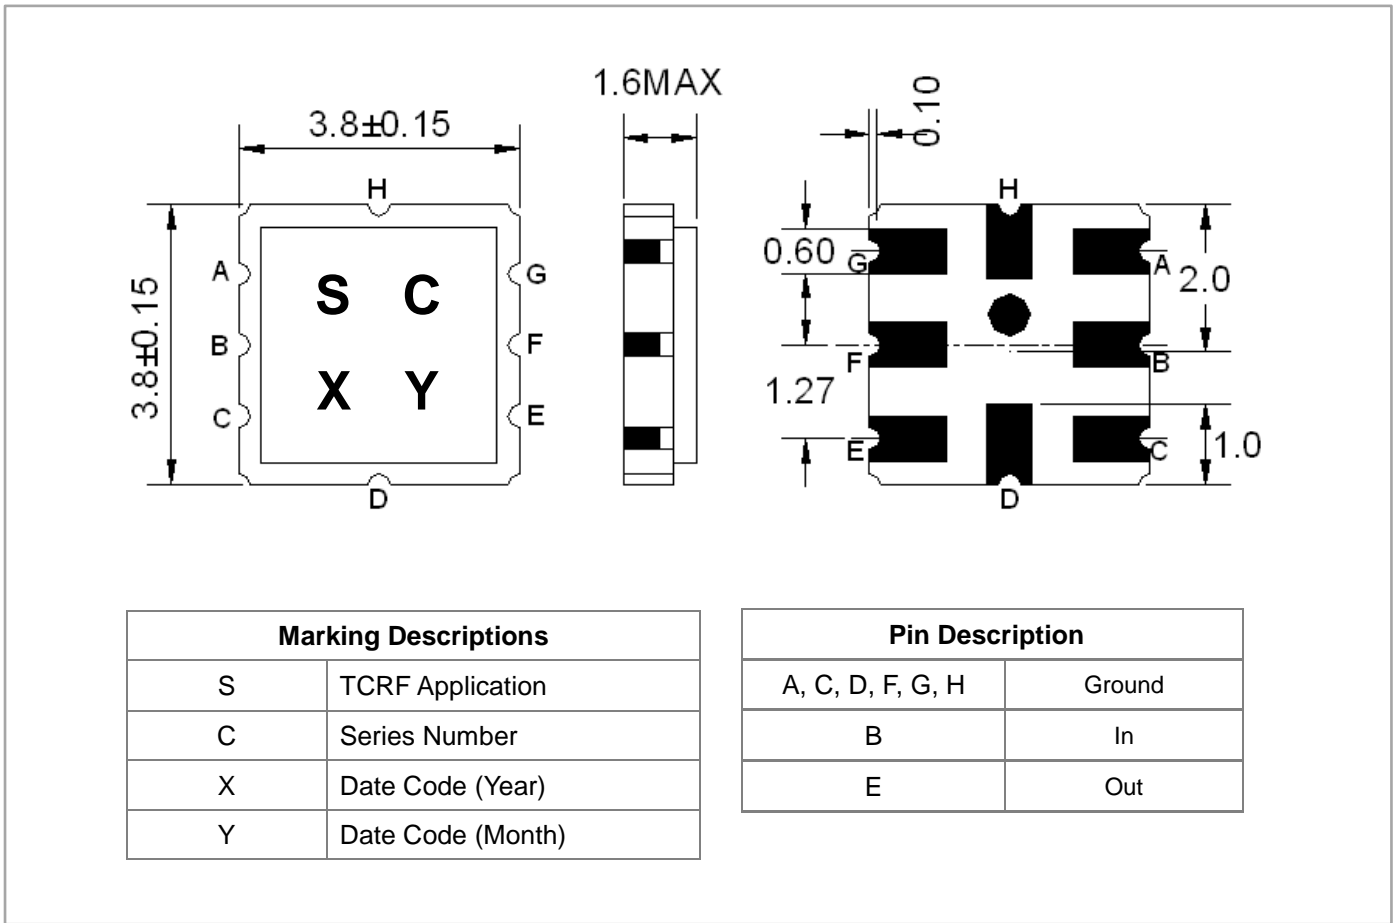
3.8±0.15

H

3.8±0.15

A

B

C

S C

X Y

G

F

E

D

1.6MAX

0.10

H

0.60

G

A

2.0

F

B

1.27

E

C

1.0

D

| Marking Descriptions | |
|---|---|
| S | TCRF Application |
| C | Series Number |
| X | Date Code (Year) |
| Y | Date Code (Month) |

| Pin Description | |
|---|---|
| A, C, D, F, G, H | Ground |
| B | In |
| E | Out |